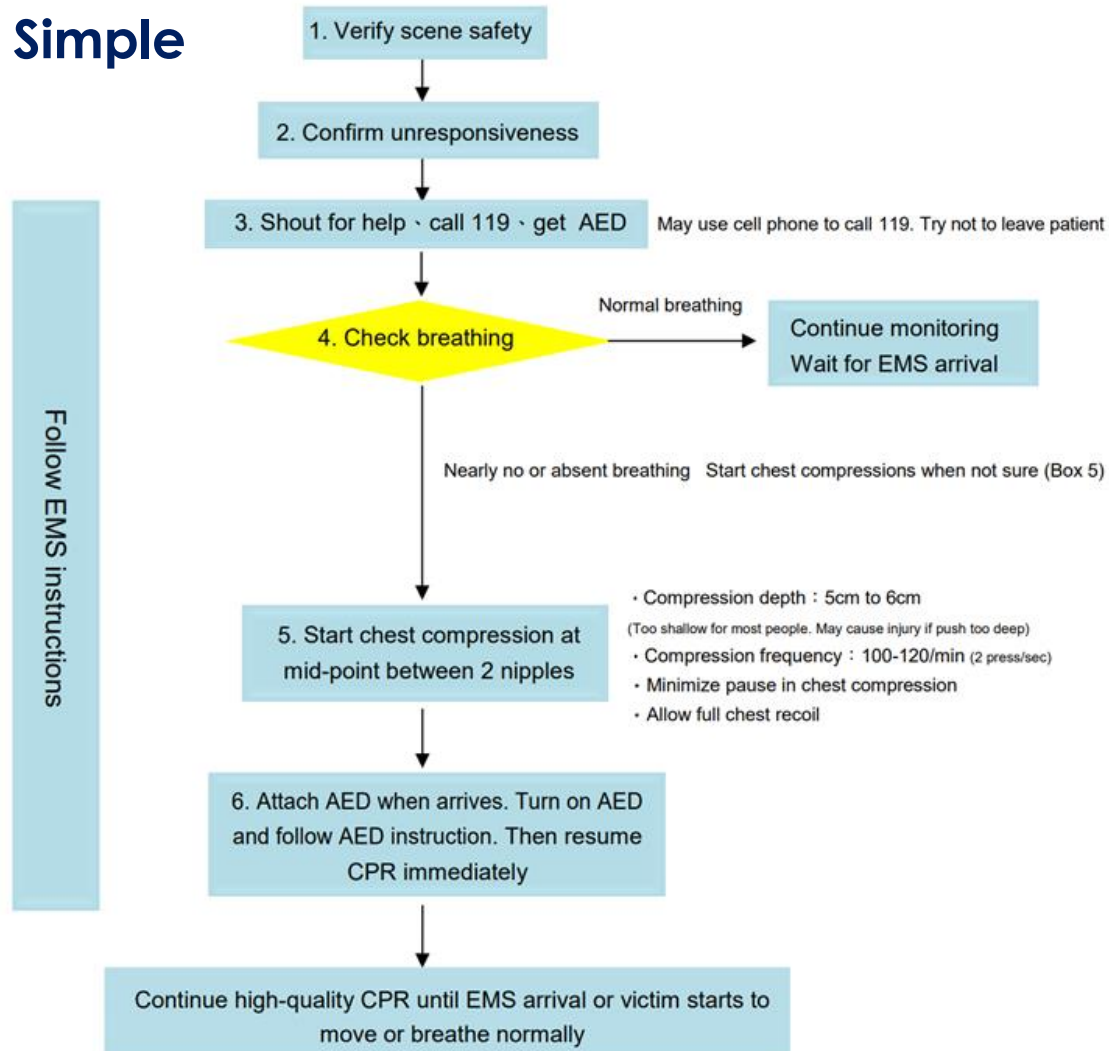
Simple

1. Verify scene safety

2. Confirm unresponsiveness

Follow EMS instructions

3. Shout for help、call 119、get AED

May use cell phone to call 119. Try not to leave patient

4. Check breathing

Normal breathing

Continue monitoring
Wait for EMS arrival

Nearly no or absent breathing Start chest compressions when not sure (Box 5)

5. Start chest compression at mid-point between 2 nipples

・Compression depth：5cm to 6cm
(Too shallow for most people. May cause injury if push too deep)
・Compression frequency：100-120/min (2 press/sec)
・Minimize pause in chest compression
・Allow full chest recoil

6. Attach AED when arrives. Turn on AED and follow AED instruction. Then resume CPR immediately

Continue high-quality CPR until EMS arrival or victim starts to move or breathe normally